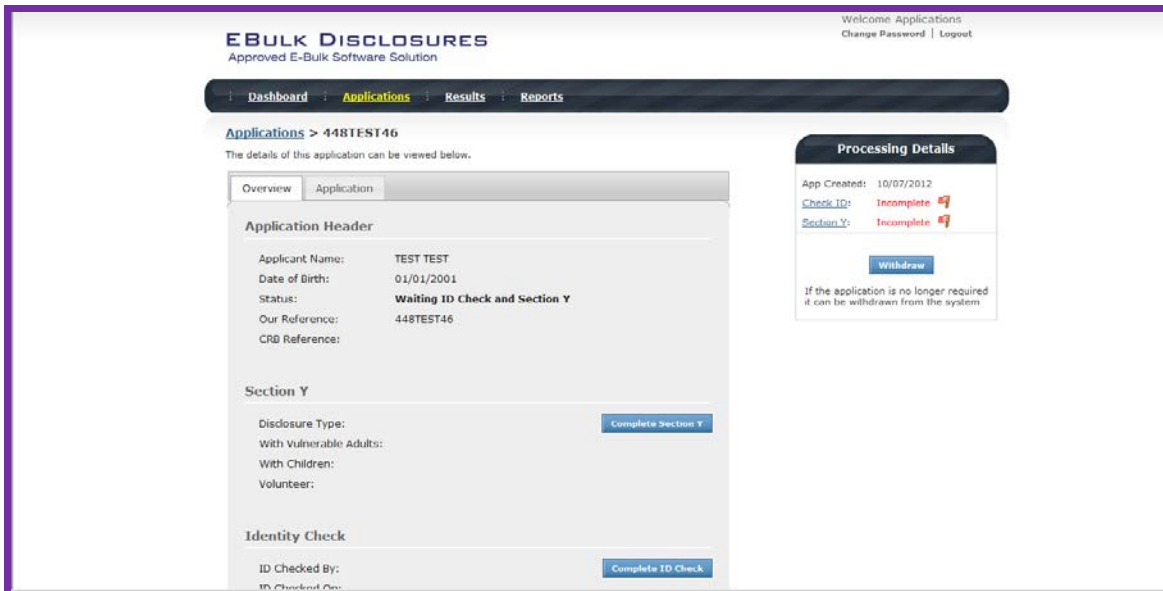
Welcome Applications
Change Password | Logout

EBULK DISCLOSURES
Approved E-Bulk Software Solution

Dashboard Applications Results Reports

Applications > 448TEST46

The details of this application can be viewed below.

Overview Application

Application Header

Applicant Name: TEST TEST
Date of Birth: 01/01/2001
Status: Waiting ID Check and Section Y
Our Reference: 448TEST46
CRB Reference:

Section Y

Disclosure Type:
With Vulnerable Adults:
With Children:
Volunteer:

Complete Section Y

Identity Check

ID Checked By:
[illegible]

Complete ID Check

Processing Details

App Created: 10/07/2012
Check ID: Incomplete
Section Y: Incomplete

Withdraw

If the application is no longer required it can be withdrawn from the system